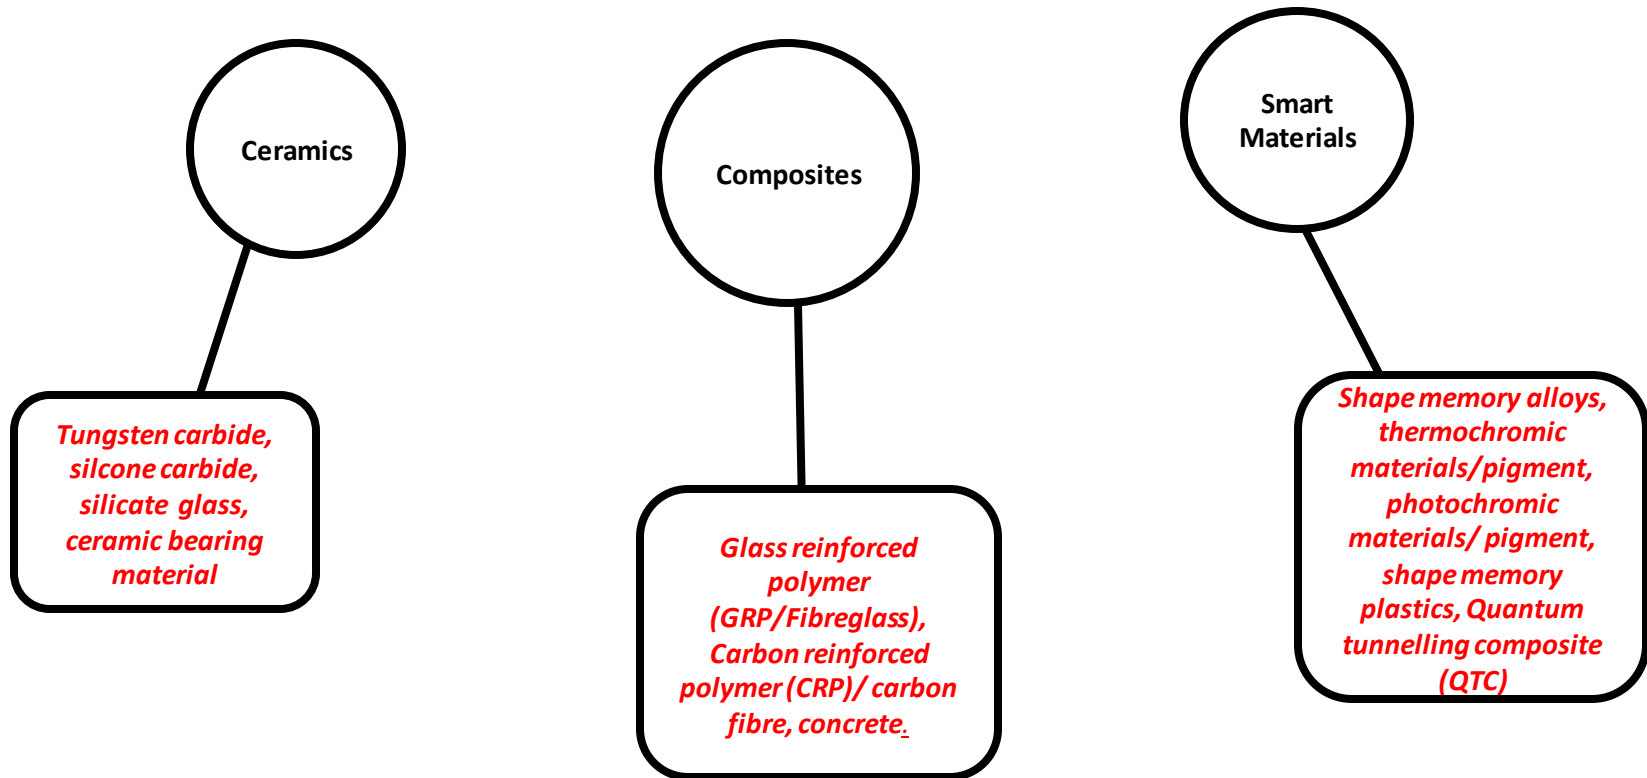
Ceramics

Tungsten carbide, silcone carbide, silicate glass, ceramic bearing material

Composites

Glass reinforced polymer (GRP/Fibreglass), Carbon reinforced polymer (CRP)/ carbon fibre, concrete.

Smart Materials

Shape memory alloys, thermochromic materials/pigment, photochromic materials/ pigment, shape memory plastics, Quantum tunnelling composite (QTC)